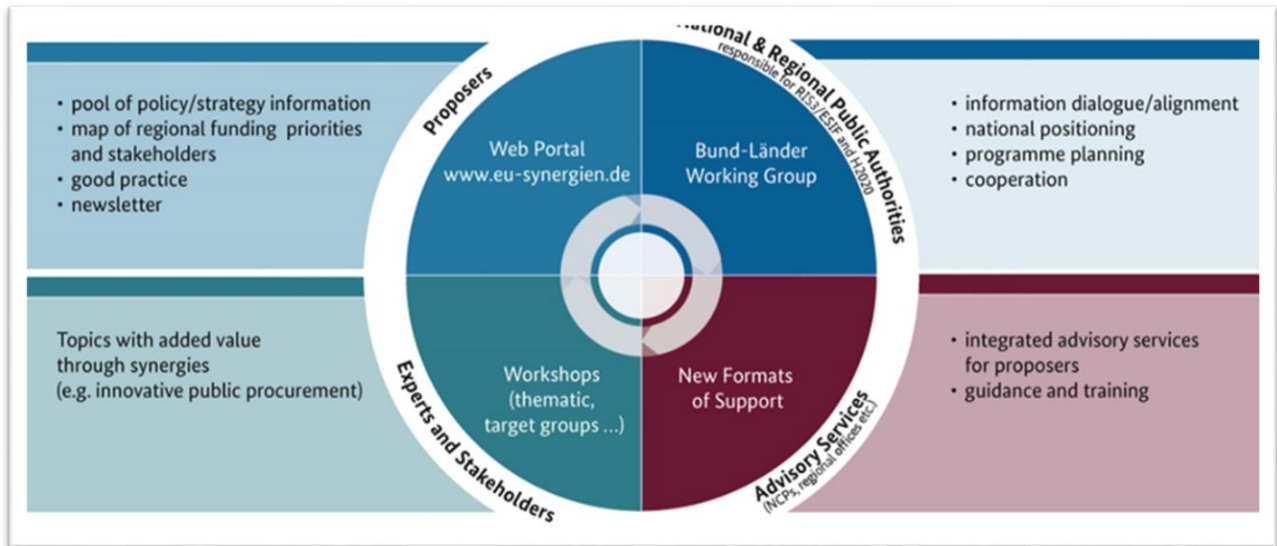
• pool of policy/strategy information
• map of regional funding priorities and stakeholders
• good practice
• newsletter

Proposers

Web Portal
www.eu-synergien.de

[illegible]ational & Regional Public Authorities
responsible for RIS3/ESIF and H2020

Bund-Länder
Working Group

• information dialogue/alignment
• national positioning
• programme planning
• cooperation

Topics with added value through synergies (e.g. innovative public procurement)

Workshops
(thematic,
target groups …)

New Formats
of Support

Experts and Stakeholders

Advisory Services
(NCPs, regional offices etc.)

• integrated advisory services for proposers
• guidance and training